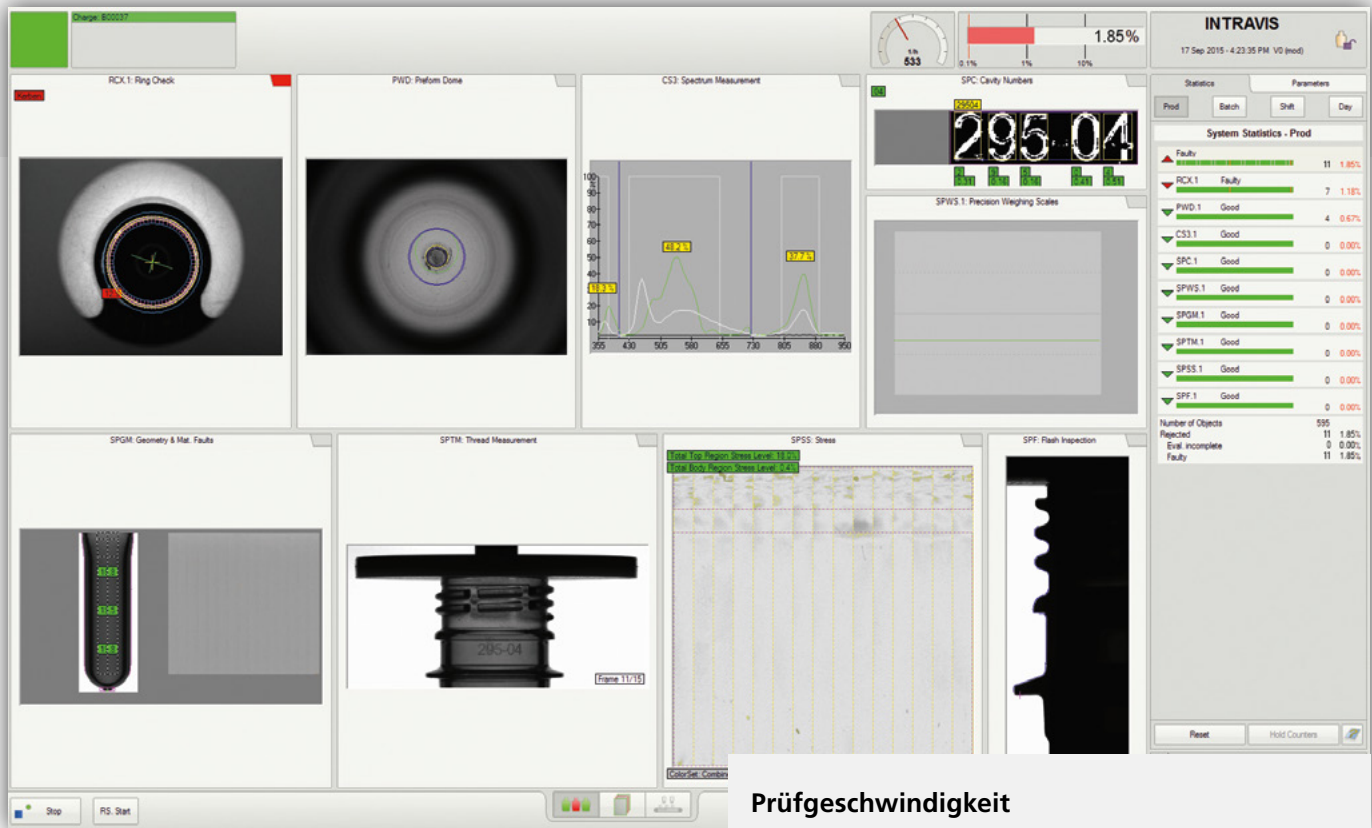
Charge: B00037

1/h
533

1.85%
0.1% 1% 10%

INTRAVIS
17 Sep 2015 - 4:23:35 PM V0 (mod)

RCX.1: Ring Check
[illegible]

PWD: Preform Dome

CS3: Spectrum Measurement
100
90
80
70
60
50
40
30
20
10
355 430 505 580 655 730 805 880 950
18.3%
41.2%
37.7%

SPC: Cavity Numbers
29504
295-04

SPWS.1: Precision Weighing Scales

Statistics
Parameters
Prod
Batch
Shift
Day
System Statistics - Prod

| | | | |
|---|---|---|---|
| Faulty | | 11 | 1.85% |
| RCX.1 | Faulty | 7 | 1.18% |
| PWD.1 | Good | 4 | 0.67% |
| CS3.1 | Good | 0 | 0.00% |
| SPC.1 | Good | 0 | 0.00% |
| SPWS.1 | Good | 0 | 0.00% |
| SPGM.1 | Good | 0 | 0.00% |
| SPTM.1 | Good | 0 | 0.00% |
| SPSS.1 | Good | 0 | 0.00% |
| SPF.1 | Good | 0 | 0.00% |

Number of Objects 595
Rejected 11 1.85%
Eval. incomplete 0 0.00%
Faulty 11 1.85%

SPGM: Geometry & Mat. Faults

SPTM: Thread Measurement
295-04
Frame 11/15

SPSS: Stress
Total Top Region Stress Level: 18.2%
Total Body Region Stress Level: 0.4%
ColorSet: Combi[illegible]

SPF: Flash Inspection

Reset
Hold Counters

Stop
RS. Start

Prüfgeschwindigkeit